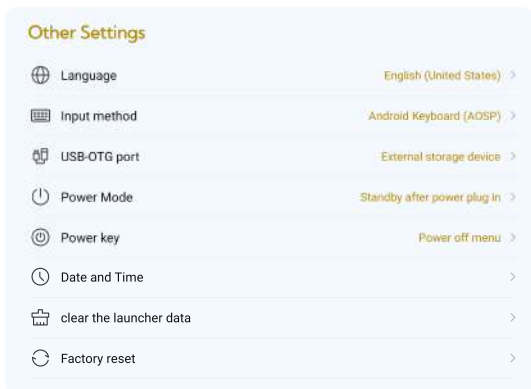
Other Settings

Language English (United States) >

Input method Android Keyboard (AOSP) >

USB-OTG port External storage device >

Power Mode Standby after power plug in >

Power key Power off menu >

Date and Time >

clear the launcher data >

Factory reset >